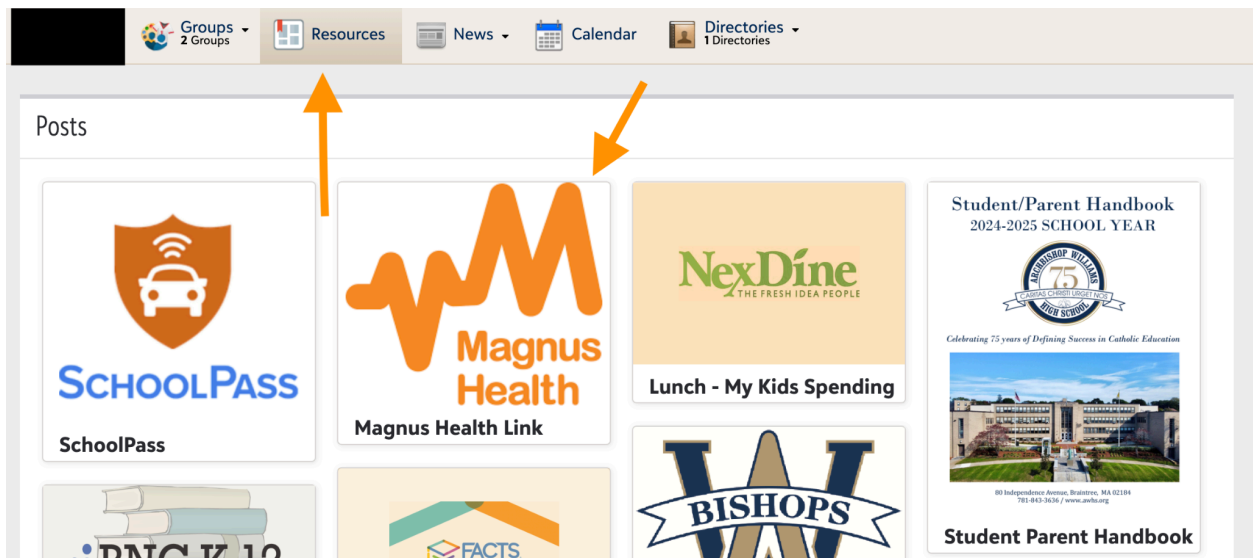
Groups 2 Groups
Resources
News
Calendar
Directories 1 Directories

Posts

SCHOOLPASS
SchoolPass

Magnus Health
Magnus Health Link

NexDine
THE FRESH IDEA PEOPLE
Lunch - My Kids Spending

Student/Parent Handbook
2024-2025 SCHOOL YEAR
ARCHBISHOP WILLIAMS
75
CARITAS CHRISTI URGET NOS
HIGH SCHOOL
Celebrating 75 years of Defining Success in Catholic Education
80 Independence Avenue, Braintree, MA 02184
781-843-3636 / www.awhs.org
Student Parent Handbook

PNG K-12

FACTS

BISHOPS